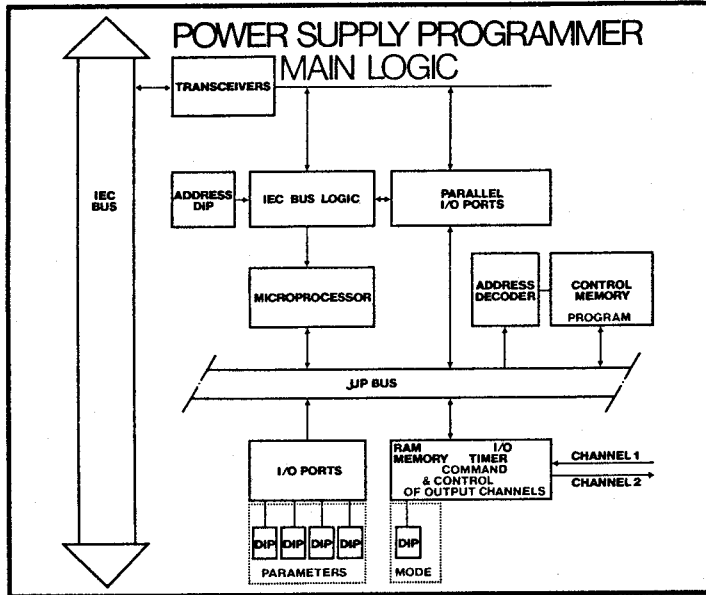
POWER SUPPLY PROGRAMMER
MAIN LOGIC

TRANSCEIVERS

IEC BUS

ADDRESS DIP

IEC BUS LOGIC

PARALLEL I/O PORTS

MICROPROCESSOR

ADDRESS DECODER

CONTROL MEMORY
PROGRAM

µP BUS

I/O PORTS

RAM MEMORY
I/O TIMER
COMMAND & CONTROL OF OUTPUT CHANNELS

CHANNEL 1
CHANNEL 2

DIP DIP DIP DIP
PARAMETERS

DIP
MODE